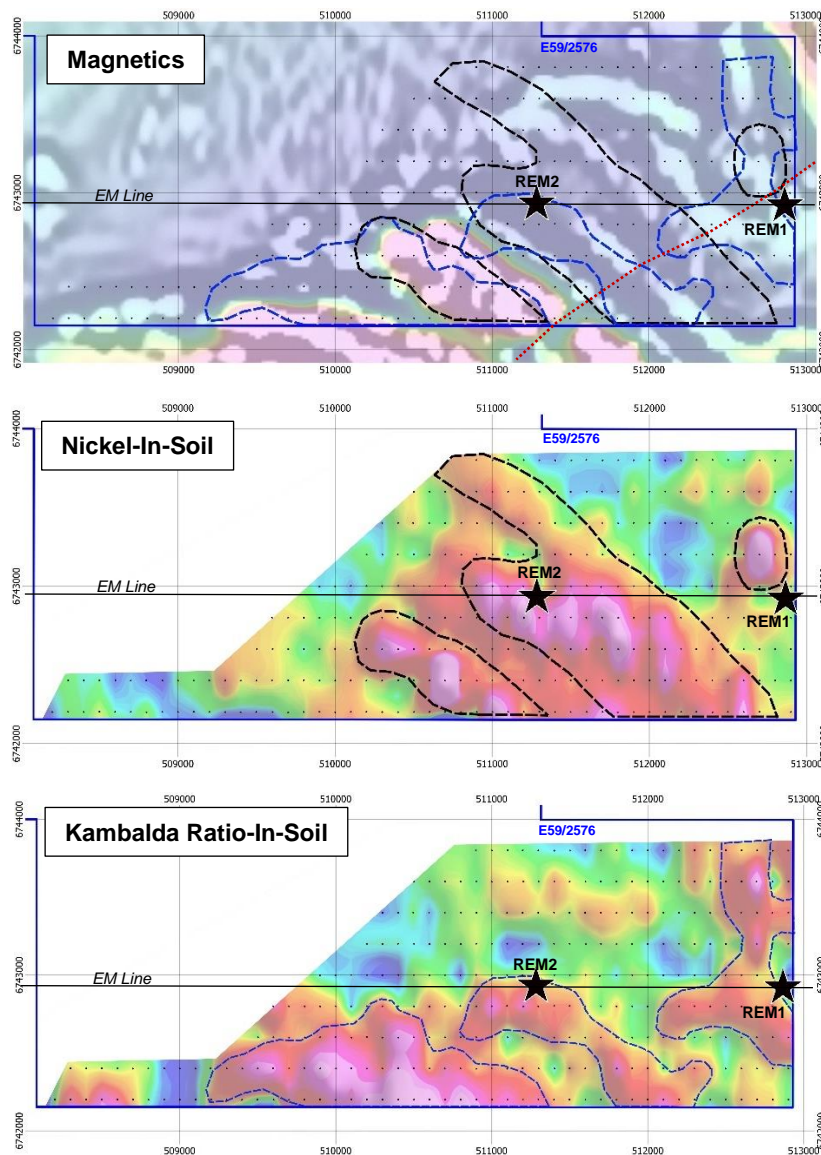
509000 510000 511000 512000 513000
6744000
6743000
6742000
Magnetics
E59/2576
EM Line
REM2
REM1
509000 510000 511000 512000 513000

509000 510000 511000 512000 513000
6744000
6743000
6742000
Nickel-In-Soil
E59/2576
EM Line
REM2
REM1
509000 510000 511000 512000 513000

509000 510000 511000 512000 513000
6744000
6743000
6742000
Kambalda Ratio-In-Soil
E59/2576
EM Line
REM2
REM1
509000 510000 511000 512000 513000